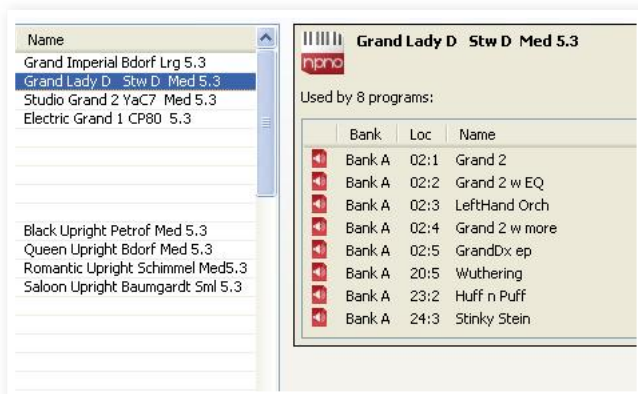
Name

Grand Imperial Bdorf Lrg 5.3
Grand Lady D Stw D Med 5.3
Studio Grand 2 YaC7 Med 5.3
Electric Grand 1 CP80 5.3

Black Upright Petrof Med 5.3
Queen Upright Bdorf Med 5.3
Romantic Upright Schimmel Med5.3
Saloon Upright Baumgardt Sml 5.3

hpno

Grand Lady D Stw D Med 5.3

Used by 8 programs:

| | Bank | Loc | Name |
|---|---|---|---|
| | Bank A | 02:1 | Grand 2 |
| | Bank A | 02:2 | Grand 2 w EQ |
| | Bank A | 02:3 | LeftHand Orch |
| | Bank A | 02:4 | Grand 2 w more |
| | Bank A | 02:5 | GrandDx ep |
| | Bank A | 20:5 | Wuthering |
| | Bank A | 23:2 | Huff n Puff |
| | Bank A | 24:3 | Stinky Stein |